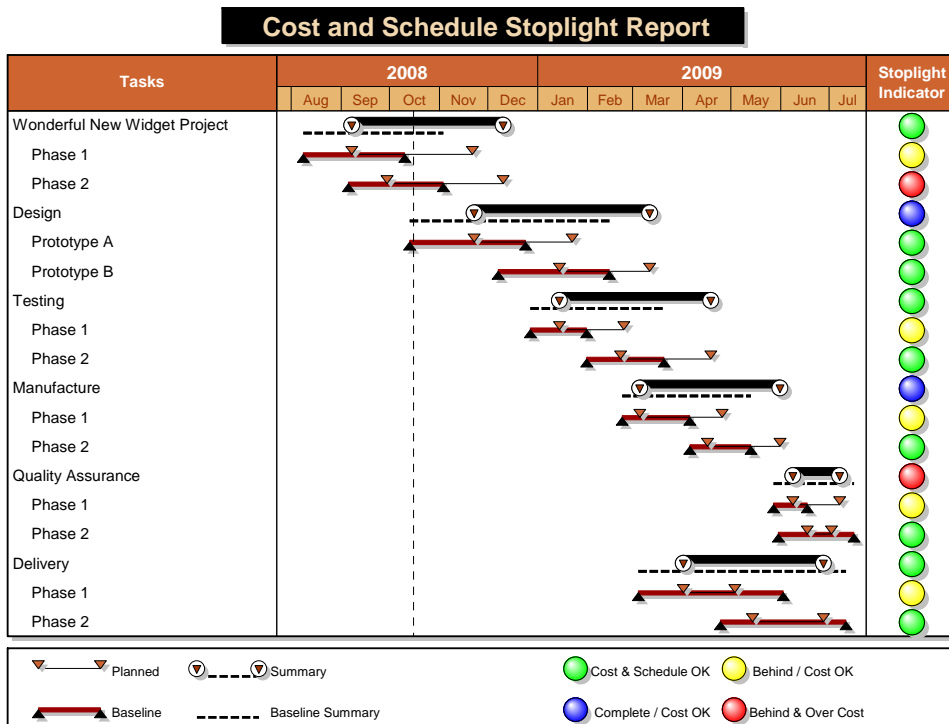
Cost and Schedule Stoplight Report

| Tasks | 2008 Aug | Sep | Oct | Nov | Dec | 2009 Jan | Feb | Mar | Apr | May | Jun | Jul | Stoplight Indicator |
|---|---|---|---|---|---|---|---|---|---|---|---|---|---|
| Wonderful New Widget Project | | | | | | | | | | | | | |
| Phase 1 | | | | | | | | | | | | | |
| Phase 2 | | | | | | | | | | | | | |
| Design | | | | | | | | | | | | | |
| Prototype A | | | | | | | | | | | | | |
| Prototype B | | | | | | | | | | | | | |
| Testing | | | | | | | | | | | | | |
| Phase 1 | | | | | | | | | | | | | |
| Phase 2 | | | | | | | | | | | | | |
| Manufacture | | | | | | | | | | | | | |
| Phase 1 | | | | | | | | | | | | | |
| Phase 2 | | | | | | | | | | | | | |
| Quality Assurance | | | | | | | | | | | | | |
| Phase 1 | | | | | | | | | | | | | |
| Phase 2 | | | | | | | | | | | | | |
| Delivery | | | | | | | | | | | | | |
| Phase 1 | | | | | | | | | | | | | |
| Phase 2 | | | | | | | | | | | | | |

Planned
Summary
Cost & Schedule OK
Behind / Cost OK
Baseline
Baseline Summary
Complete / Cost OK
Behind & Over Cost